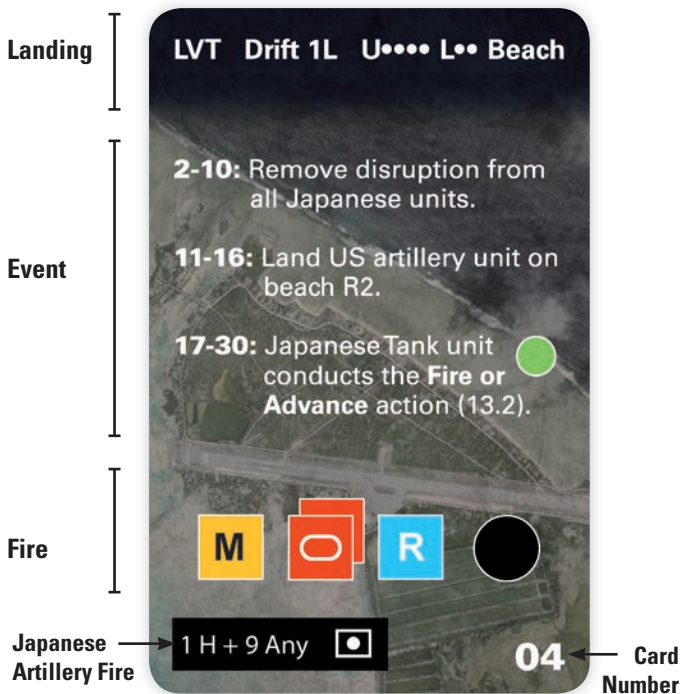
Landing

LVT Drift 1L U•••• L•• Beach

Event

2-10: Remove disruption from all Japanese units.

11-16: Land US artillery unit on beach R2.

17-30: Japanese Tank unit conducts the **Fire or Advance** action (13.2).

Fire

M R

Japanese Artillery Fire

1 H + 9 Any

04

Card Number